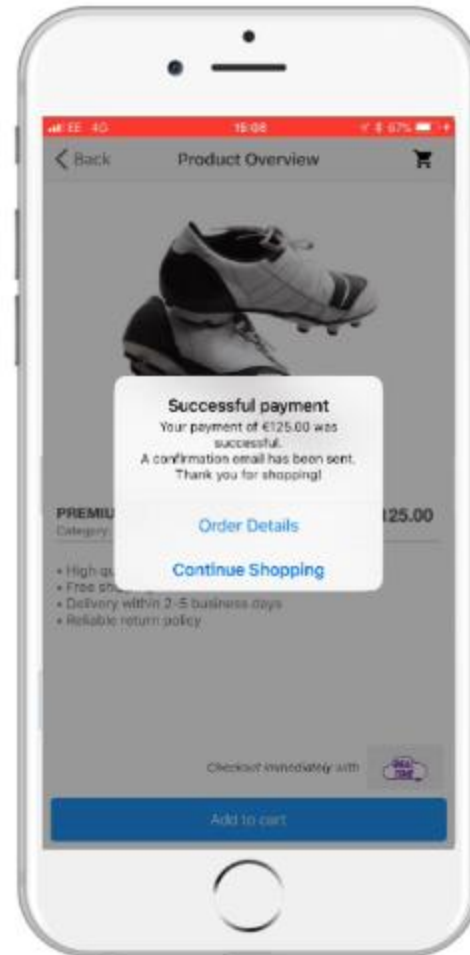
EE 4G 15:08 67%

Back Product Overview

Successful payment
Your payment of €125.00 was successful.
A confirmation email has been sent.
Thank you for shopping!

Order Details

Continue Shopping

PREMIU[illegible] 125.00
Category: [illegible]

• High qu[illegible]
• Free sh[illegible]
• Delivery within 2-5 business days
• Reliable return policy

Checkout immediately with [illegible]

Add to cart